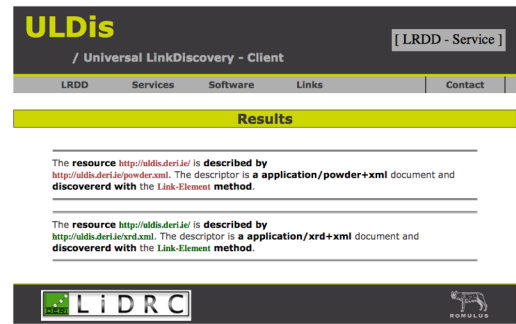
ULDis

/ Universal LinkDiscovery - Client

[ LRDD - Service ]

LRDD Services Software Links Contact

Results

The resource http://uldis.deri.ie/ is described by http://uldis.deri.ie/powder.xml. The descriptor is a application/powder+xml document and discovererd with the Link-Element method.

The resource http://uldis.deri.ie/ is described by http://uldis.deri.ie/xrd.xml. The descriptor is a application/xrd+xml document and discovererd with the Link-Element method.

DERI LiDRC

ROMULUS